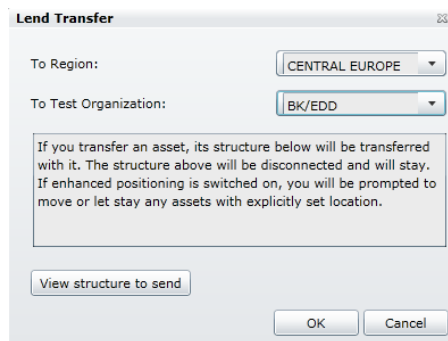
Lend Transfer

To Region: CENTRAL EUROPE

To Test Organization: BK/EDD

If you transfer an asset, its structure below will be transferred with it. The structure above will be disconnected and will stay. If enhanced positioning is switched on, you will be prompted to move or let stay any assets with explicitly set location.

View structure to send

OK Cancel